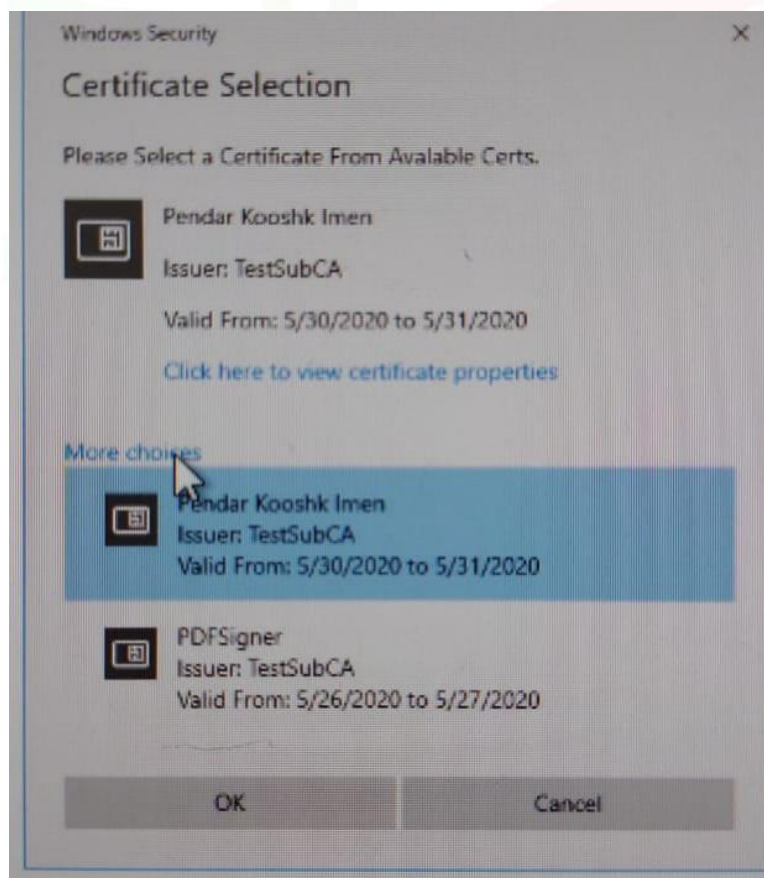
Windows Security

×

Certificate Selection

Please Select a Certificate From Avalable Certs.

Pendar Kooshk Imen

Issuer: TestSubCA

Valid From: 5/30/2020 to 5/31/2020

Click here to view certificate properties

More choices

Pendar Kooshk Imen
Issuer: TestSubCA
Valid From: 5/30/2020 to 5/31/2020

PDFSigner
Issuer: TestSubCA
Valid From: 5/26/2020 to 5/27/2020

OK

Cancel